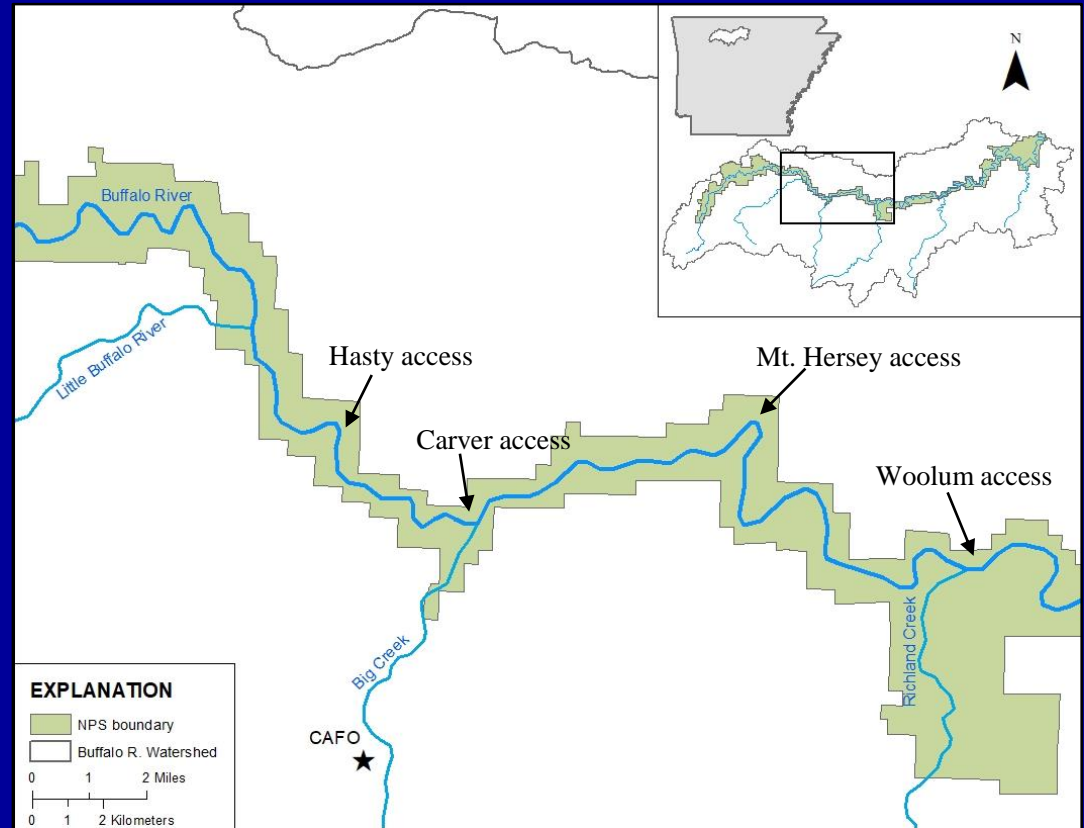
N

Buffalo River

Little Buffalo River

Hasty access

Mt. Hersey access

Carver access

Woolum access

Big Creek

Richland Creek

CAFO

EXPLANATION
NPS boundary
Buffalo R. Watershed
0 1 2 Miles
0 1 2 Kilometers